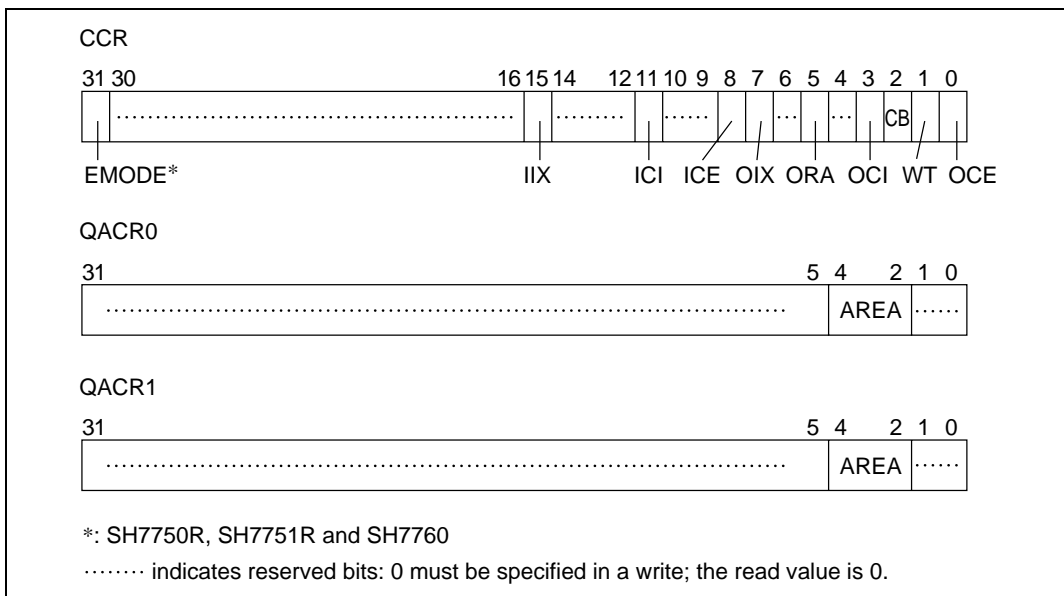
CCR

31 30 16 15 14 12 11 10 9 8 7 6 5 4 3 2 1 0

CB

EMODE* IIX ICI ICE OIX ORA OCI WT OCE

QACR0

31 5 4 2 1 0

AREA

QACR1

31 5 4 2 1 0

AREA

*: SH7750R, SH7751R and SH7760

········ indicates reserved bits: 0 must be specified in a write; the read value is 0.